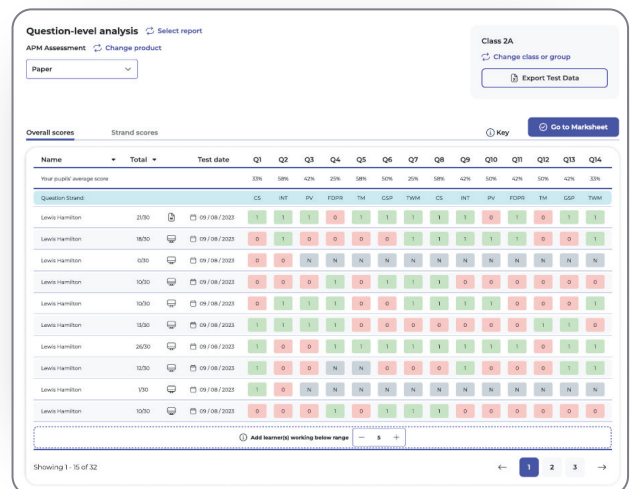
Question-level analysis Select report

APM Assessment Change product

Paper

Class 2A

Change class or group

Export Test Data

Overall scores Strand scores

Key

Go to Marksheet

| Name | Total | | Test date | Q1 | Q2 | Q3 | Q4 | Q5 | Q6 | Q7 | Q8 | Q9 | Q10 | Q11 | Q12 | Q13 | Q14 |
|---|---|---|---|---|---|---|---|---|---|---|---|---|---|---|---|---|---|
| Your pupils' average score | | | | 33% | 58% | 42% | 25% | 58% | 50% | 25% | 58% | 42% | 50% | 42% | 50% | 42% | 33% |
| Question Strand: | | | | CS | INT | PV | FDPR | TM | GSP | TWM | CS | INT | PV | FDPR | TM | GSP | TWM |
| Lewis Hamilton | 21/30 | | 09 / 08 / 2023 | 1 | 1 | 1 | 0 | 1 | 1 | 1 | 1 | 1 | 1 | 1 | 0 | 1 | 1 |
| Lewis Hamilton | 18/30 | | 09 / 08 / 2023 | 0 | 1 | 0 | 0 | 0 | 0 | 1 | 1 | 1 | 1 | 1 | 0 | 0 | 1 |
| Lewis Hamilton | 0/30 | | 09 / 08 / 2023 | 0 | 0 | N | N | N | N | N | N | N | N | N | N | N | N |
| Lewis Hamilton | 10/30 | | 09 / 08 / 2023 | 0 | 0 | 0 | 0 | 0 | 1 | 1 | 1 | 0 | 0 | 0 | 0 | 0 | 0 |
| Lewis Hamilton | 10/30 | | 09 / 08 / 2023 | 0 | 1 | 1 | 1 | 0 | 0 | 1 | 1 | 0 | 1 | 0 | 0 | 0 | 1 |
| Lewis Hamilton | 12/30 | | 09 / 08 / 2023 | 1 | 1 | 1 | 0 | 0 | 0 | 0 | 0 | 0 | 0 | 0 | 1 | 1 | 0 |
| Lewis Hamilton | 26/30 | | 09 / 08 / 2023 | 1 | 0 | 0 | 1 | 1 | 1 | 1 | 1 | 1 | 1 | 1 | 0 | 1 | 1 |
| Lewis Hamilton | 12/30 | | 09 / 08 / 2023 | 1 | 0 | 0 | N | 0 | N | 0 | 0 | 1 | 0 | 0 | 0 | 1 | 1 |
| Lewis Hamilton | 1/30 | | 09 / 08 / 2023 | 1 | 0 | N | N | N | N | N | N | N | N | N | N | N | N |
| Lewis Hamilton | 10/30 | | 09 / 08 / 2023 | 0 | 0 | 0 | 1 | 0 | 1 | 1 | 1 | 0 | 0 | 0 | 0 | 0 | 0 |

Add learner(s) working below range − 5 +

Showing 1 - 15 of 32

← 1 2 3 →